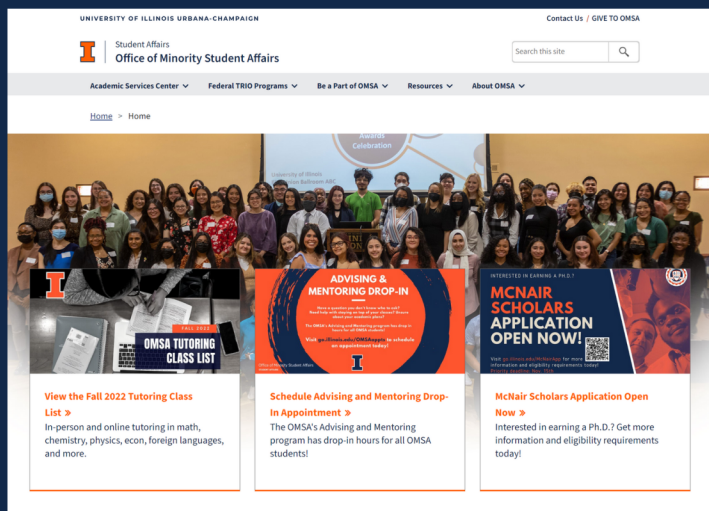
UNIVERSITY OF ILLINOIS URBANA-CHAMPAIGN

Contact Us | GIVE TO OMSA

I

Student Affairs
Office of Minority Student Affairs

Search this site

Academic Services Center
Federal TRIO Programs
Be a Part of OMSA
Resources
About OMSA

Home > Home

Awards Celebration

I

FALL 2022

OMSA TUTORING CLASS LIST

View the Fall 2022 Tutoring Class List »

In-person and online tutoring in math, chemistry, physics, econ, foreign languages, and more.

ADVISING & MENTORING DROP-IN

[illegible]

Visit go.illinois.edu/OMSAappts to schedule an appointment today!

I

Office of Minority Student Affairs

Schedule Advising and Mentoring Drop-In Appointment »

The OMSA's Advising and Mentoring program has drop-in hours for all OMSA students!

INTERESTED IN EARNING A PH.D.?

MCNAIR SCHOLARS APPLICATION OPEN NOW!

Visit go.illinois.edu/McNairApp for more information and eligibility requirements today!

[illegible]

McNair Scholars Application Open Now »

Interested in earning a Ph.D.? Get more information and eligibility requirements today!